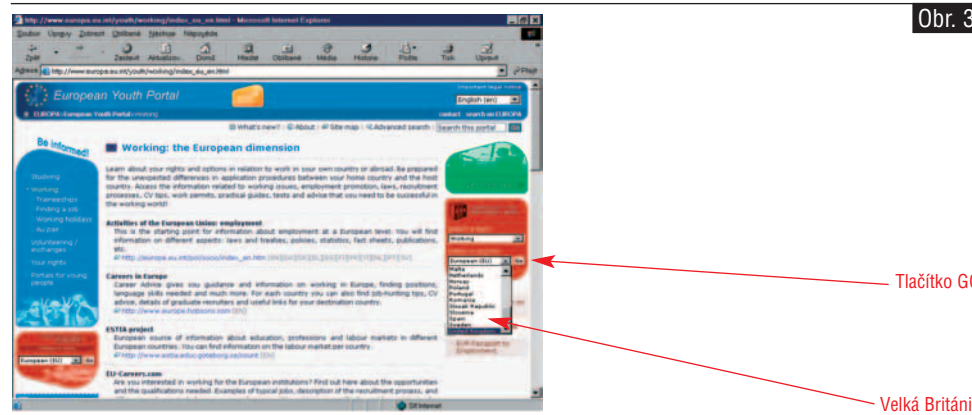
Obr. 3

http://www.europa.eu.int/youth/working/index_eu_en.html - Microsoft Internet Explorer

Soubor Úpravy Zobrazit Oblíbené Nástroje Nápověda

Zpět Zastavit Aktualizovat Domů Hledat Oblíbené Média Historie Pošta Tisk Upravit

Adresa http://www.europa.eu.int/youth/working/index_eu_en.html Přejít

European Youth Portal

English (en)

EUROPA > European Youth Portal > Working

contact search on EUROPA

What's new? About Site map Advanced search Search this portal

Be informed!

Studying
Working
Traineeships
Finding a job
Working holidays
Au pair
Volunteering / exchanges
Your rights
Portals for young people

Working: the European dimension

Learn about your rights and options in relation to work in your own country or abroad. Be prepared for the unexpected differences in application procedures between your home country and the host country. Access the information related to working issues, employment promotion, laws, recruitment processes, CV tips, work permits, practical guides, tests and advice that you need to be successful in the working world!

Activities of the European Union: employment
This is the starting point for information about employment at a European level. You will find information on different aspects: laws and treaties, policies, statistics, fact sheets, publications, etc.
http://europa.eu.int/pol/socio/index_en.htm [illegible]

Careers in Europe
Career Advice gives you guidance and information on working in Europe, finding positions, language skills needed and much more. For each country you can also find job-hunting tips, CV advice, details of graduate recruiters and useful links for your destination country.
http://www.europe.hobsons.com [EN]

ESTIA-project
European source of information about education, professions and labour markets in different European countries. You can find information on the labour market per country.
http://www.estia.educ.goteborg.se/count [EN]

EU-Careers.com
Are you interested in working for the European institutions? Find out here about the opportunities and the qualifications needed. Examples of typical jobs, description of the recruitment process, and

Working
European (EU) Go
Malta
Netherlands
Norway
Poland
Portugal
Romania
Slovak Republic
Slovenia
Spain
Sweden
United Kingdom

European (EU) Go

Internet

Tlačítko GO

Velká Británie